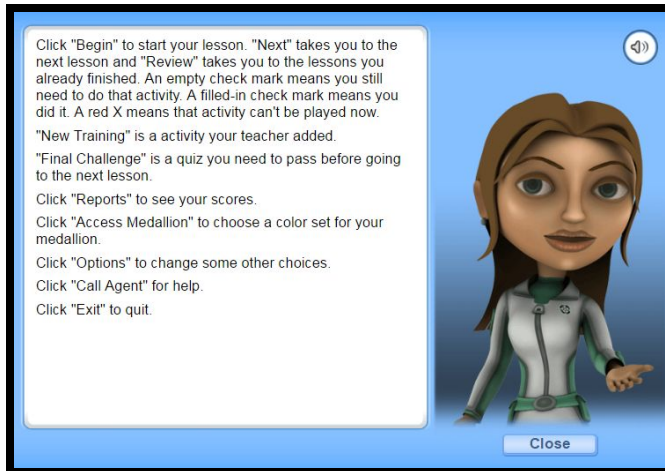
Click "Begin" to start your lesson. "Next" takes you to the next lesson and "Review" takes you to the lessons you already finished. An empty check mark means you still need to do that activity. A filled-in check mark means you did it. A red X means that activity can't be played now.

"New Training" is a activity your teacher added.

"Final Challenge" is a quiz you need to pass before going to the next lesson.

Click "Reports" to see your scores.

Click "Access Medallion" to choose a color set for your medallion.

Click "Options" to change some other choices.

Click "Call Agent" for help.

Click "Exit" to quit.

Close